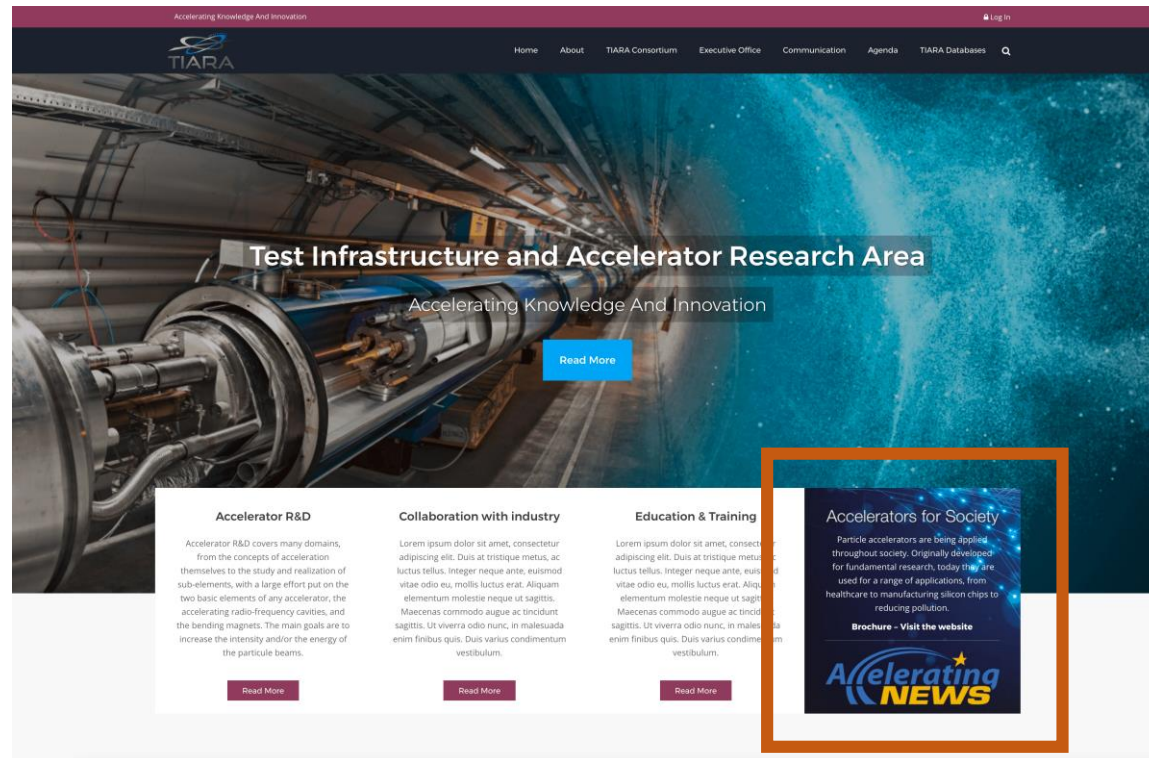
Accelerating Knowledge And Innovation

Log In

TIARA

Home About TIARA Consortium Executive Office Communication Agenda TIARA Databases

Test Infrastructure and Accelerator Research Area

Accelerating Knowledge And Innovation

Read More

Accelerator R&D

Accelerator R&D covers many domains, from the concepts of acceleration themselves to the study and realization of sub-elements, with a large effort put on the two basic elements of any accelerator, the accelerating radio-frequency cavities, and the bending magnets. The main goals are to increase the intensity and/or the energy of the particule beams.

Read More

Collaboration with industry

Lorem ipsum dolor sit amet, consectetur adipiscing elit. Duis at tristique metus, ac luctus tellus. Integer neque ante, euismod vitae odio eu, mollis luctus erat. Aliquam elementum molestie neque ut sagittis. Maecenas commodo augue ac tincidunt sagittis. Ut viverra odio nunc, in malesuada enim finibus quis. Duis varius condimentum vestibulum.

Read More

Education & Training

Lorem ipsum dolor sit amet, consectetur adipiscing elit. Duis at tristique metus, ac luctus tellus. Integer neque ante, euismod vitae odio eu, mollis luctus erat. Aliquam elementum molestie neque ut sagittis. Maecenas commodo augue ac tincidunt sagittis. Ut viverra odio nunc, in malesuada enim finibus quis. Duis varius condimentum vestibulum.

Read More

Accelerators for Society

Particle accelerators are being applied throughout society. Originally developed for fundamental research, today they are used for a range of applications, from healthcare to manufacturing silicon chips to reducing pollution.

Brochure – Visit the website

Accelerating NEWS